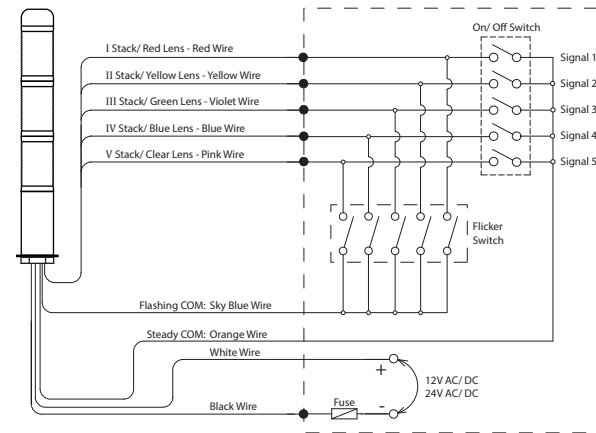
On/ Off Switch

I Stack/ Red Lens - Red Wire

II Stack/ Yellow Lens - Yellow Wire

III Stack/ Green Lens - Violet Wire

IV Stack/ Blue Lens - Blue Wire

V Stack/ Clear Lens - Pink Wire

Signal 1

Signal 2

Signal 3

Signal 4

Signal 5

Flicker Switch

Flashing COM: Sky Blue Wire

Steady COM: Orange Wire

White Wire

+

12V AC/ DC
24V AC/ DC

Fuse

-

Black Wire